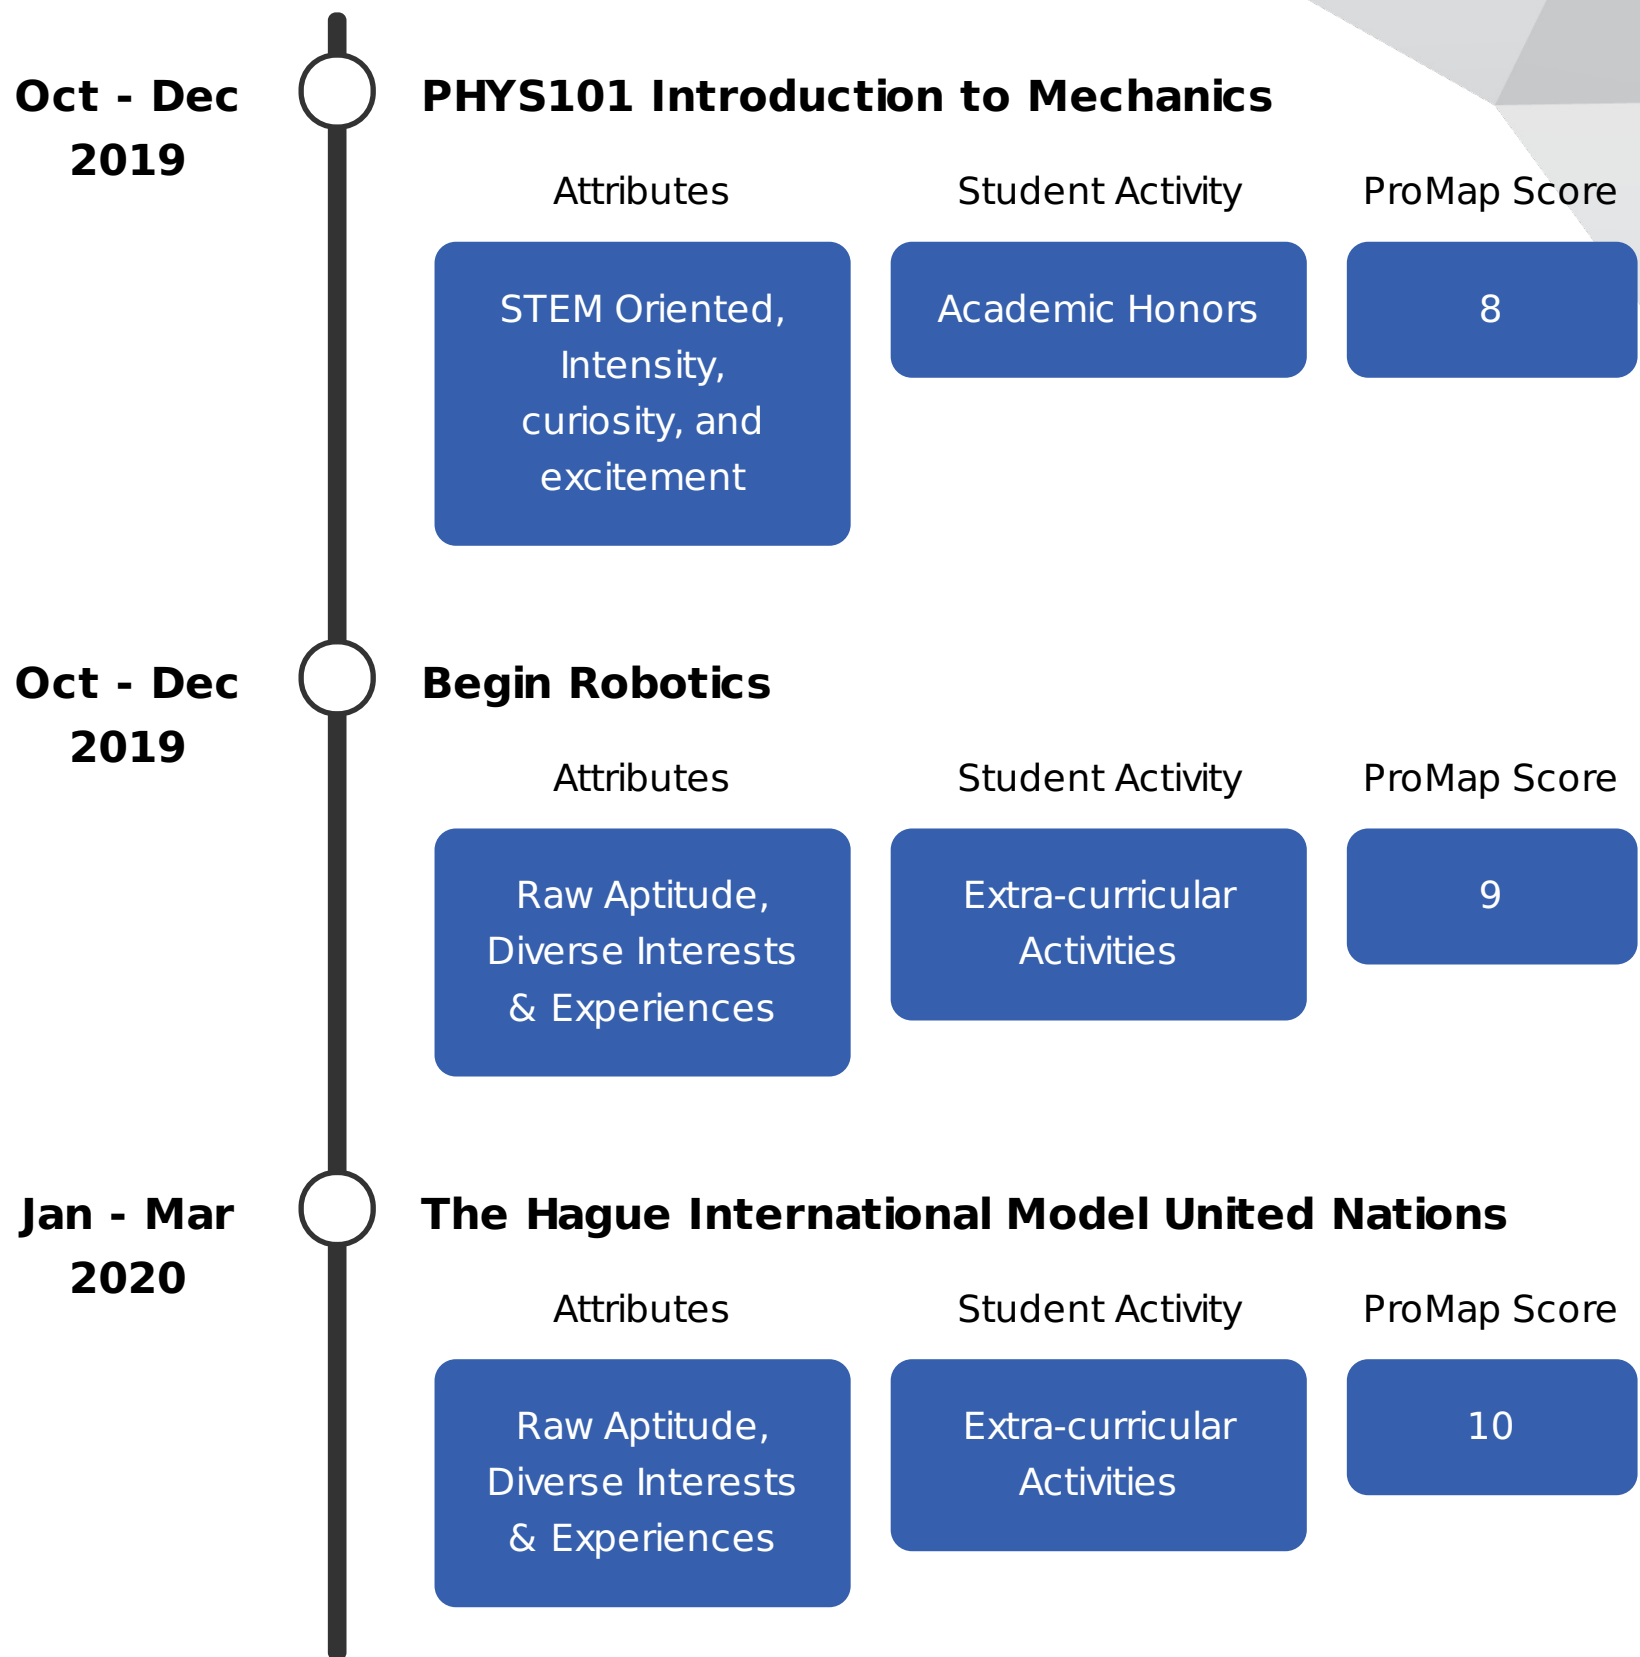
Oct - Dec 2019

PHYS101 Introduction to Mechanics

Attributes

Student Activity

ProMap Score

STEM Oriented, Intensity, curiosity, and excitement

Academic Honors

8

Oct - Dec 2019

Begin Robotics

Attributes

Student Activity

ProMap Score

Raw Aptitude, Diverse Interests & Experiences

Extra-curricular Activities

9

Jan - Mar 2020

The Hague International Model United Nations

Attributes

Student Activity

ProMap Score

Raw Aptitude, Diverse Interests & Experiences

Extra-curricular Activities

10